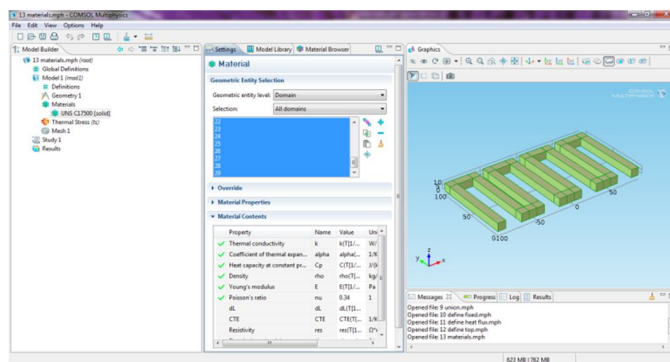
13 materials.mph - COMSOL Multiphysics
File Edit View Options Help

Model Builder
13 materials.mph (root)
Global Definitions
Model 1 (mod1)
Definitions
Geometry 1
Materials
UNS C17500 (solid)
Thermal Stress (ts)
Mesh 1
Study 1
Results

Settings | Model Library | Material Browser
Material
Geometric Entity Selection
Geometric entity level: Domain
Selection: All domains
22
23
24
25
26
27
28
Override
Material Properties
Material Contents

| Property | Name | Value | Uni |
|---|---|---|---|
| Thermal conductivity | k | k(T[1/... | W/ |
| Coefficient of thermal expan... | alpha | alpha(... | 1/K |
| Heat capacity at constant pr... | Cp | C(T[1/... | J/(k |
| Density | rho | rho(T[... | kg/ |
| Young's modulus | E | E(T[1/... | Pa |
| Poisson's ratio | nu | 0.34 | 1 |
| dL | dL | dL(T[1... | |
| CTE | CTE | CTE(T[... | 1/K |
| Resistivity | res | res(T[1... | Ω*r |

Graphics
10
0
100
50
0
0100
50
50
0
50
y
z
x

Messages | Progress | Log | Results
Opened file: 9 union.mph
Opened file: 10 define fixed.mph
Opened file: 11 define heat flux.mph
Opened file: 12 define top.mph
Opened file: 13 materials.mph

823 MB | 762 MB